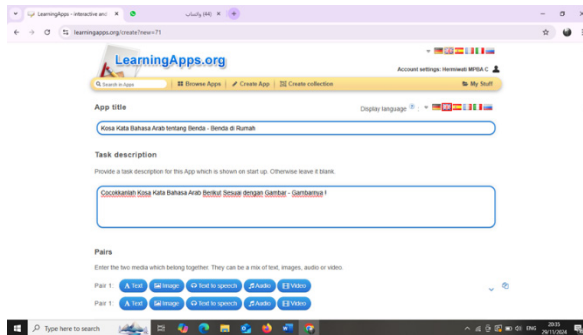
LearningApps - interactive and ×
واتساب (44) ×
learningapps.org/create?new=71

LearningApps.org

Account settings: Hermiwati MPBA C

Search in Apps | Browse Apps | Create App | Create collection | My Stuff

App title

Display language

Kosa Kata Bahasa Arab tentang Benda - Benda di Rumah

Task description

Provide a task description for this App which is shown on start up. Otherwise leave it blank.

Cocokkanlah Kosa Kata Bahasa Arab Berikut Sesuai dengan Gambar - Gambarnya !

Pairs

Enter the two media which belong together. They can be a mix of text, images, audio or video.

Pair 1: Text | Image | Text to speech | Audio | Video

Pair 1: Text | Image | Text to speech | Audio | Video

Type here to search

ENG 20:35 29/11/2024